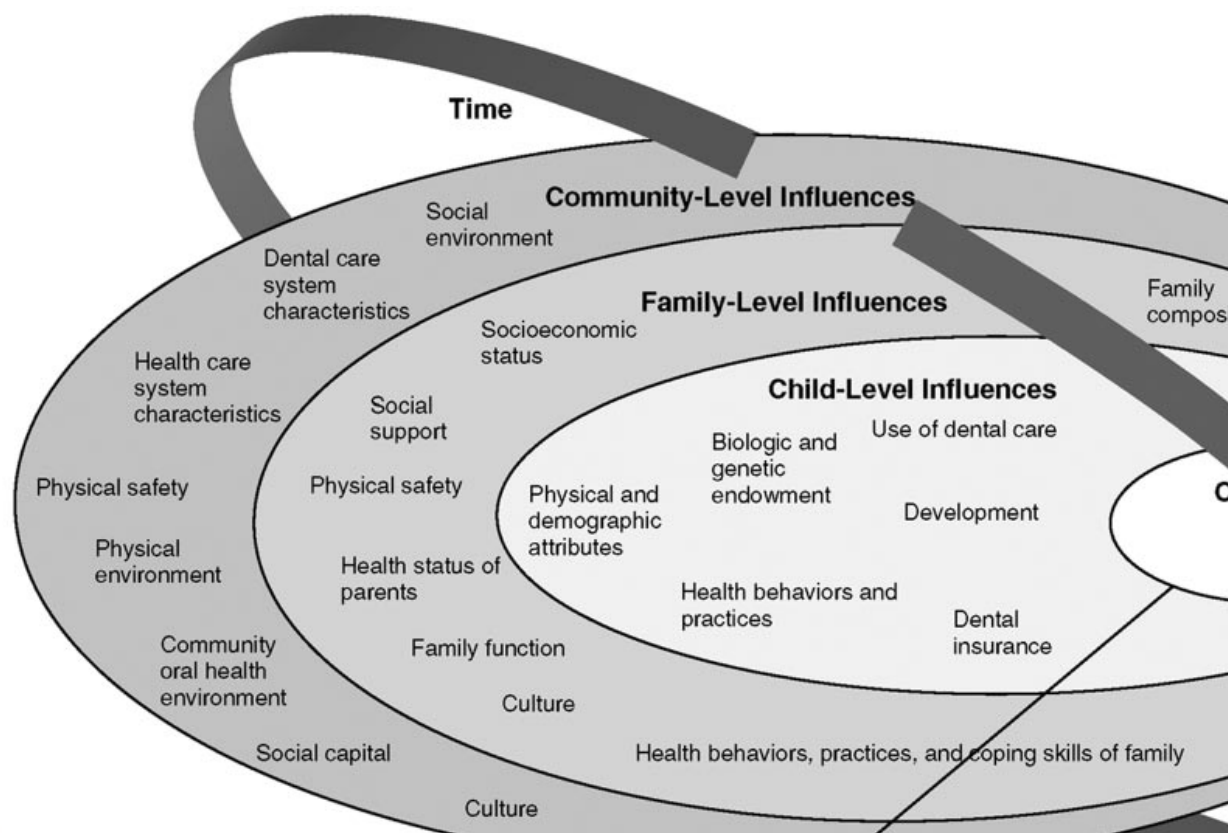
Time

Community-Level Influences

Social environment

Dental care system characteristics

Health care system characteristics

Physical safety

Physical environment

Community oral health environment

Social capital

Culture

Family-Level Influences

Family compos

Socioeconomic status

Social support

Physical safety

Health status of parents

Family function

Culture

Health behaviors, practices, and coping skills of family

Child-Level Influences

Biologic and genetic endowment

Use of dental care

Physical and demographic attributes

Development

Health behaviors and practices

Dental insurance

C